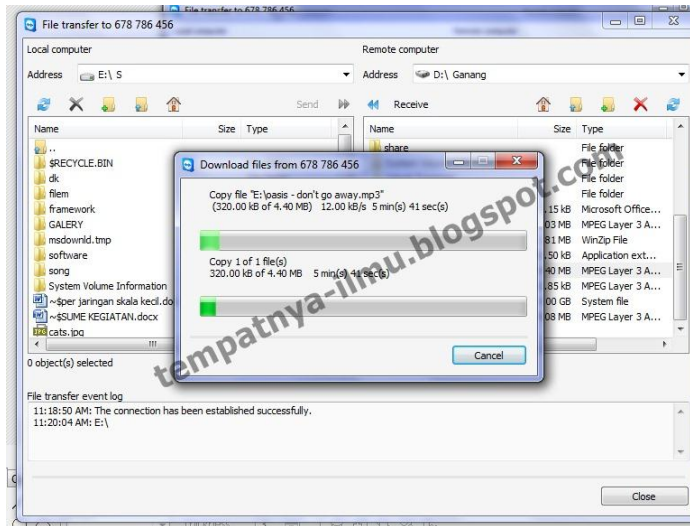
File transfer to 678 786 456

Local computer

Address E:\ S

Send

Name | Size | Type

..
$RECYCLE.BIN
dk
filem
framework
GALERY
msdownld.tmp
software
song
System Volume Information
~$per jaringan skala kecil.do
~$SUME KEGIATAN.docx
cats.jpg

0 object(s) selected

Remote computer

Address D:\ Ganang

Receive

Name | Size | Type

share | | File folder
| | File folder
| | File folder
| | File folder
| 15 kB | Microsoft Office...
| 03 MB | MPEG Layer 3 A...
| 81 MB | WinZip File
| 50 kB | Application ext...
| 40 MB | MPEG Layer 3 A...
| 85 kB | MPEG Layer 3 A...
| 00 GB | System file
| 08 MB | MPEG Layer 3 A...

Download files from 678 786 456

Copy file "E:\pasis - don't go away.mp3"
(320.00 kB of 4.40 MB) 12.00 kB/s 5 min(s) 41 sec(s)

Copy 1 of 1 file(s)
320.00 kB of 4.40 MB 5 min(s) 41 sec(s)

Cancel

tempatnya-ilmu.blogspot.com

File transfer event log
11:18:50 AM: The connection has been established successfully.
11:20:04 AM: E:\

Close